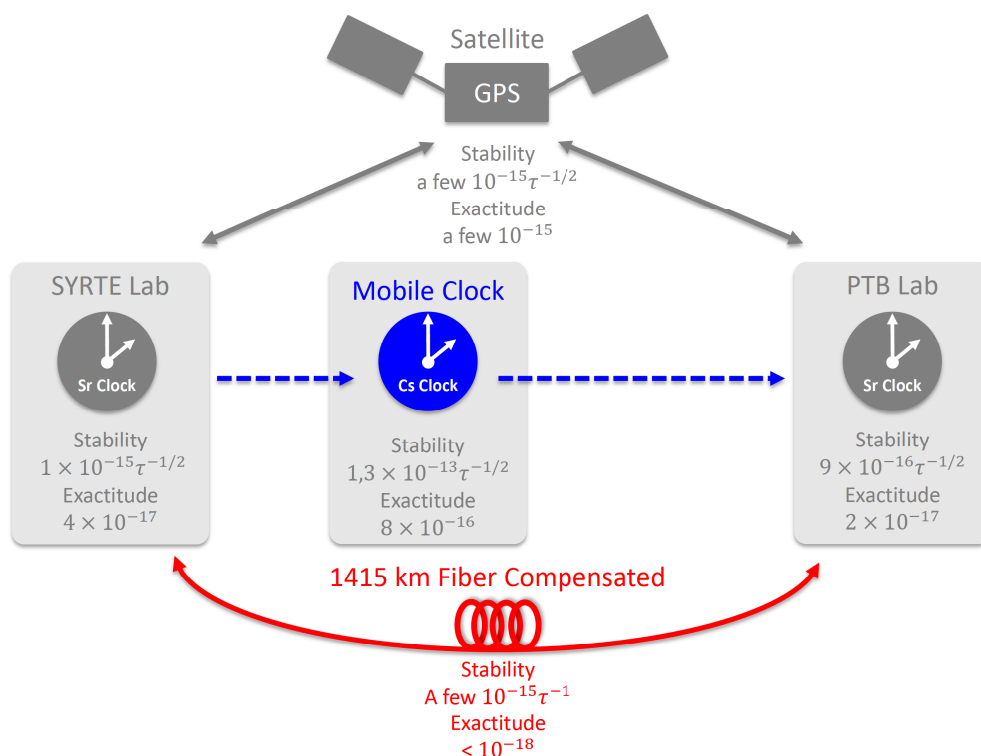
Satellite

GPS

Stability
a few $10^{-15}\tau^{-1/2}$
Exactitude
a few $10^{-15}$

SYRTE Lab

Sr Clock

Stability
$1 \times 10^{-15}\tau^{-1/2}$
Exactitude
$4 \times 10^{-17}$

Mobile Clock

Cs Clock

Stability
$1,3 \times 10^{-13}\tau^{-1/2}$
Exactitude
$8 \times 10^{-16}$

PTB Lab

Sr Clock

Stability
$9 \times 10^{-16}\tau^{-1/2}$
Exactitude
$2 \times 10^{-17}$

1415 km Fiber Compensated

Stability
A few $10^{-15}\tau^{-1}$
Exactitude
$< 10^{-18}$